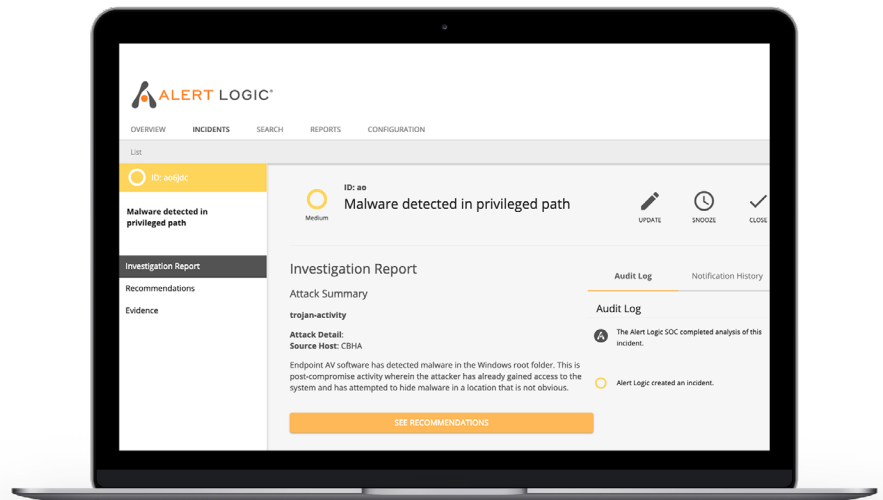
ALERT LOGIC®

OVERVIEW INCIDENTS SEARCH REPORTS CONFIGURATION

List

ID: ao6jdc

Malware detected in privileged path

Investigation Report

Recommendations

Evidence

Medium

ID: ao

Malware detected in privileged path

UPDATE SNOOZE CLOSE

Investigation Report

Attack Summary

trojan-activity

Attack Detail:
Source Host: CBHA

Endpoint AV software has detected malware in the Windows root folder. This is post-compromise activity wherein the attacker has already gained access to the system and has attempted to hide malware in a location that is not obvious.

SEE RECOMMENDATIONS

Audit Log Notification History

Audit Log

The Alert Logic SOC completed analysis of this incident.

Alert Logic created an incident.